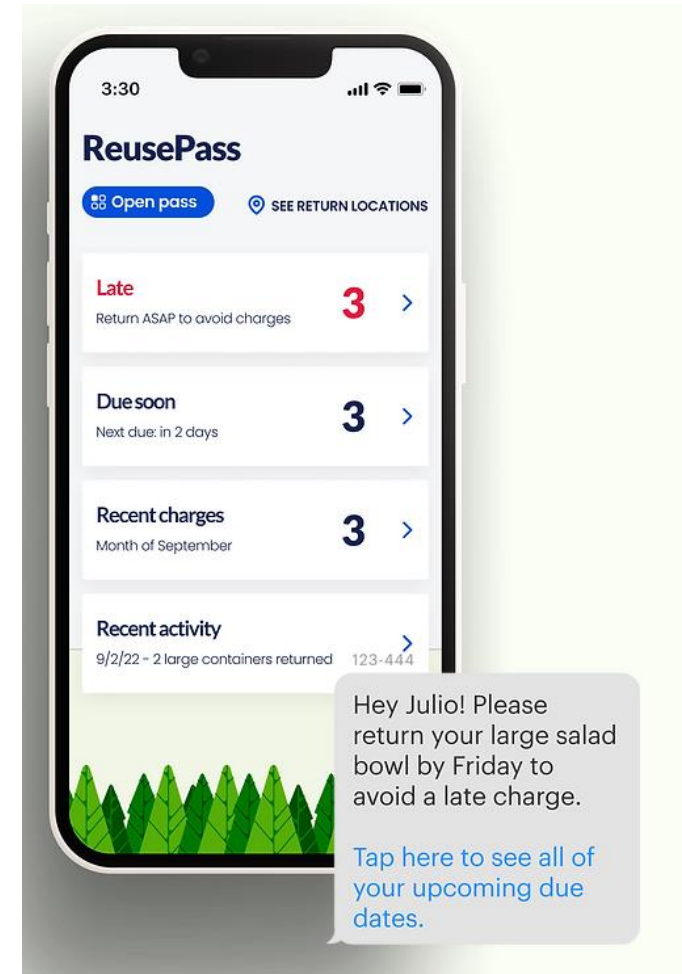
3:30

ReusePass

Open pass

SEE RETURN LOCATIONS

Late
Return ASAP to avoid charges
3

Due soon
Next due: in 2 days
3

Recent charges
Month of September
3

Recent activity
9/2/22 - 2 large containers returned
123-444

Hey Julio! Please return your large salad bowl by Friday to avoid a late charge.

Tap here to see all of your upcoming due dates.